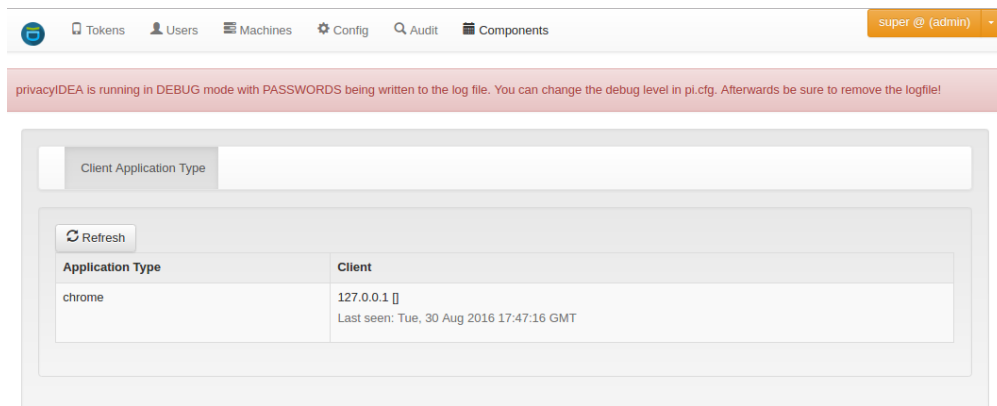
Tokens Users Machines Config Audit Components

super @ (admin)

privacyIDEA is running in DEBUG mode with PASSWORDS being written to the log file. You can change the debug level in pi.cfg. Afterwards be sure to remove the logfile!

Client Application Type

Refresh

| Application Type | Client |
|---|---|
| chrome | 127.0.0.1 [] Last seen: Tue, 30 Aug 2016 17:47:16 GMT |